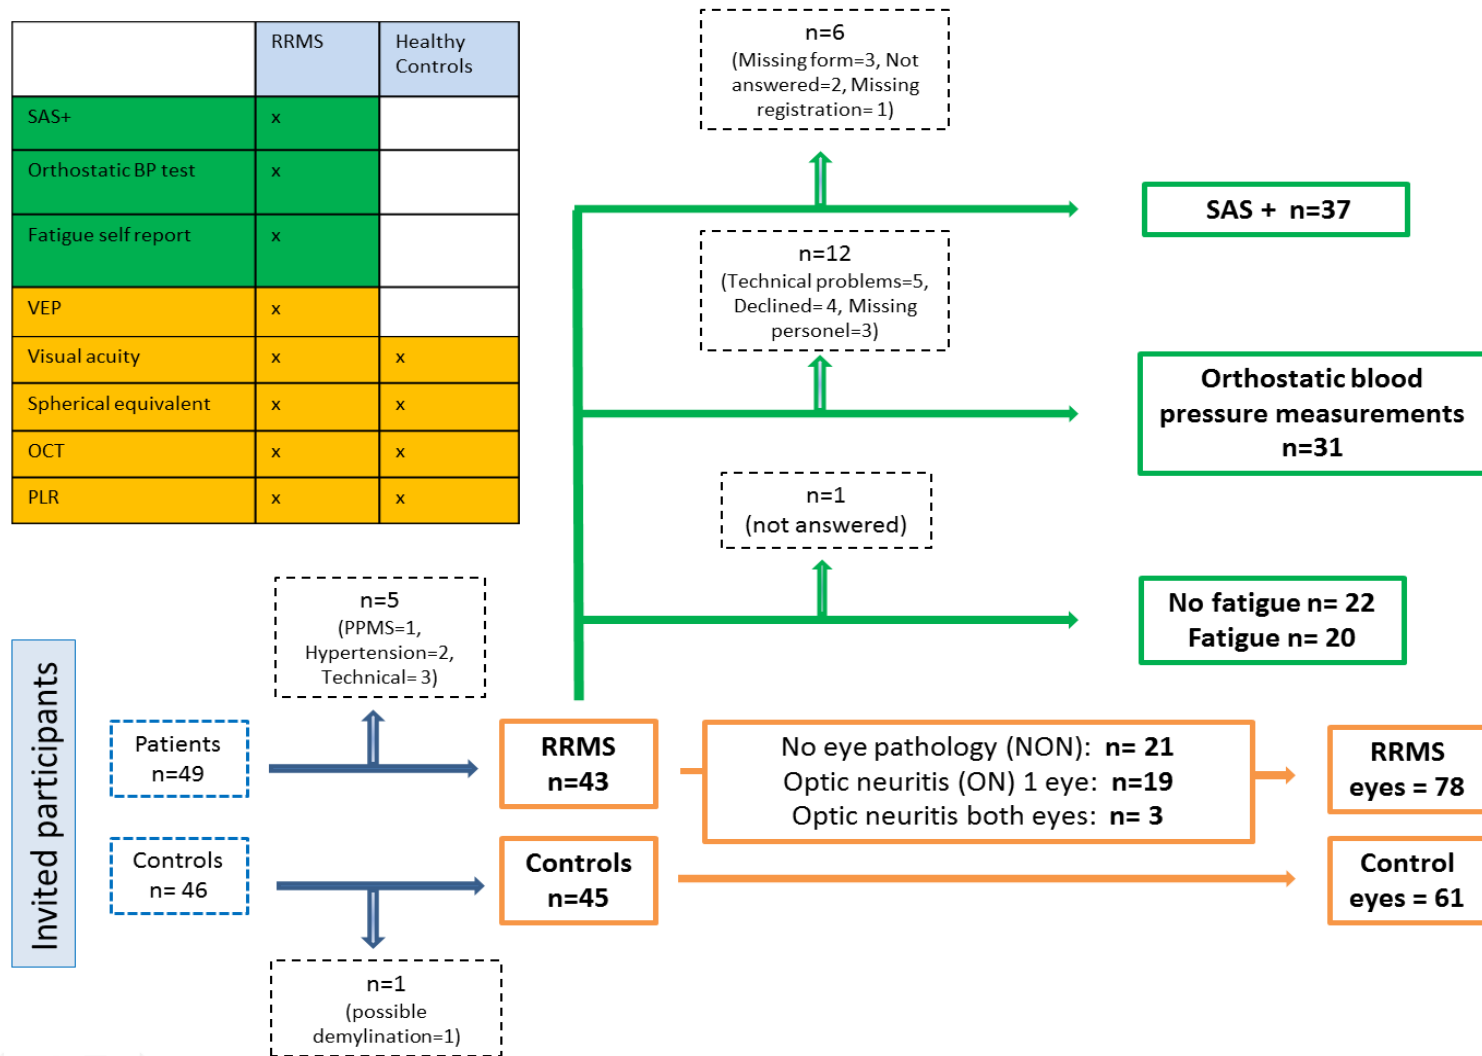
|  | RRMS | Healthy Controls |
|---|---|---|
| SAS+ | x |  |
| Orthostatic BP test | x |  |
| Fatigue self report | x |  |
| VEP | x |  |
| Visual acuity | x | x |
| Spherical equivalent | x | x |
| OCT | x | x |
| PLR | x | x |

n=6
(Missing form=3, Not answered=2, Missing registration= 1)

SAS + n=37

n=12
(Technical problems=5, Declined= 4, Missing personel=3)

Orthostatic blood pressure measurements n=31

n=1
(not answered)

No fatigue n= 22
Fatigue n= 20

Invited participants

n=5
(PPMS=1, Hypertension=2, Technical= 3)

Patients n=49

RRMS n=43

No eye pathology (NON): n= 21
Optic neuritis (ON) 1 eye: n=19
Optic neuritis both eyes: n= 3

RRMS eyes = 78

Controls n= 46

Controls n=45

Control eyes = 61

n=1
(possible demylination=1)